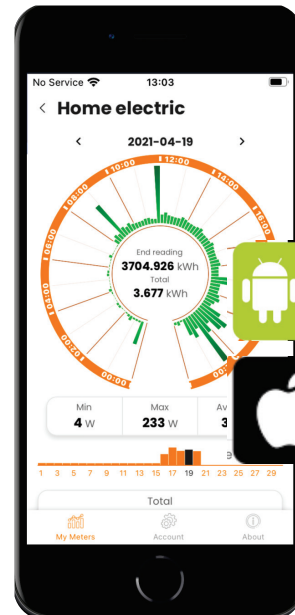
No Service 13:03

< Home electric

< 2021-04-19 >

10:00
12:00
14:00
16:00
08:00
06:00
04:00
02:00
00:00

End reading
3704.926 kWh
Total
3.677 kWh

| Min | Max | Av |
|---|---|---|
| 4 W | 233 W | 3 |

1 3 5 7 9 11 13 15 17 19 21 23 25 27 29

Total

My Meters Account About